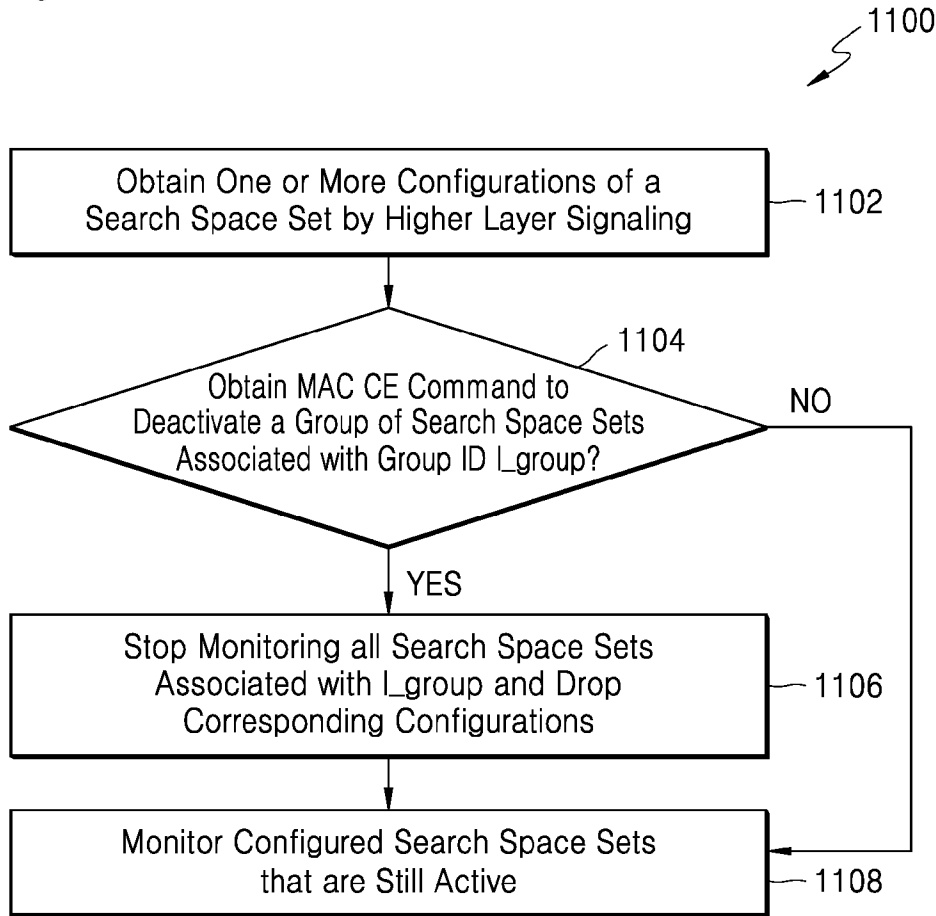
1100

Obtain One or More Configurations of a Search Space Set by Higher Layer Signaling

1102

1104

Obtain MAC CE Command to Deactivate a Group of Search Space Sets Associated with Group ID I_group?

NO

YES

Stop Monitoring all Search Space Sets Associated with I_group and Drop Corresponding Configurations

1106

Monitor Configured Search Space Sets that are Still Active

1108